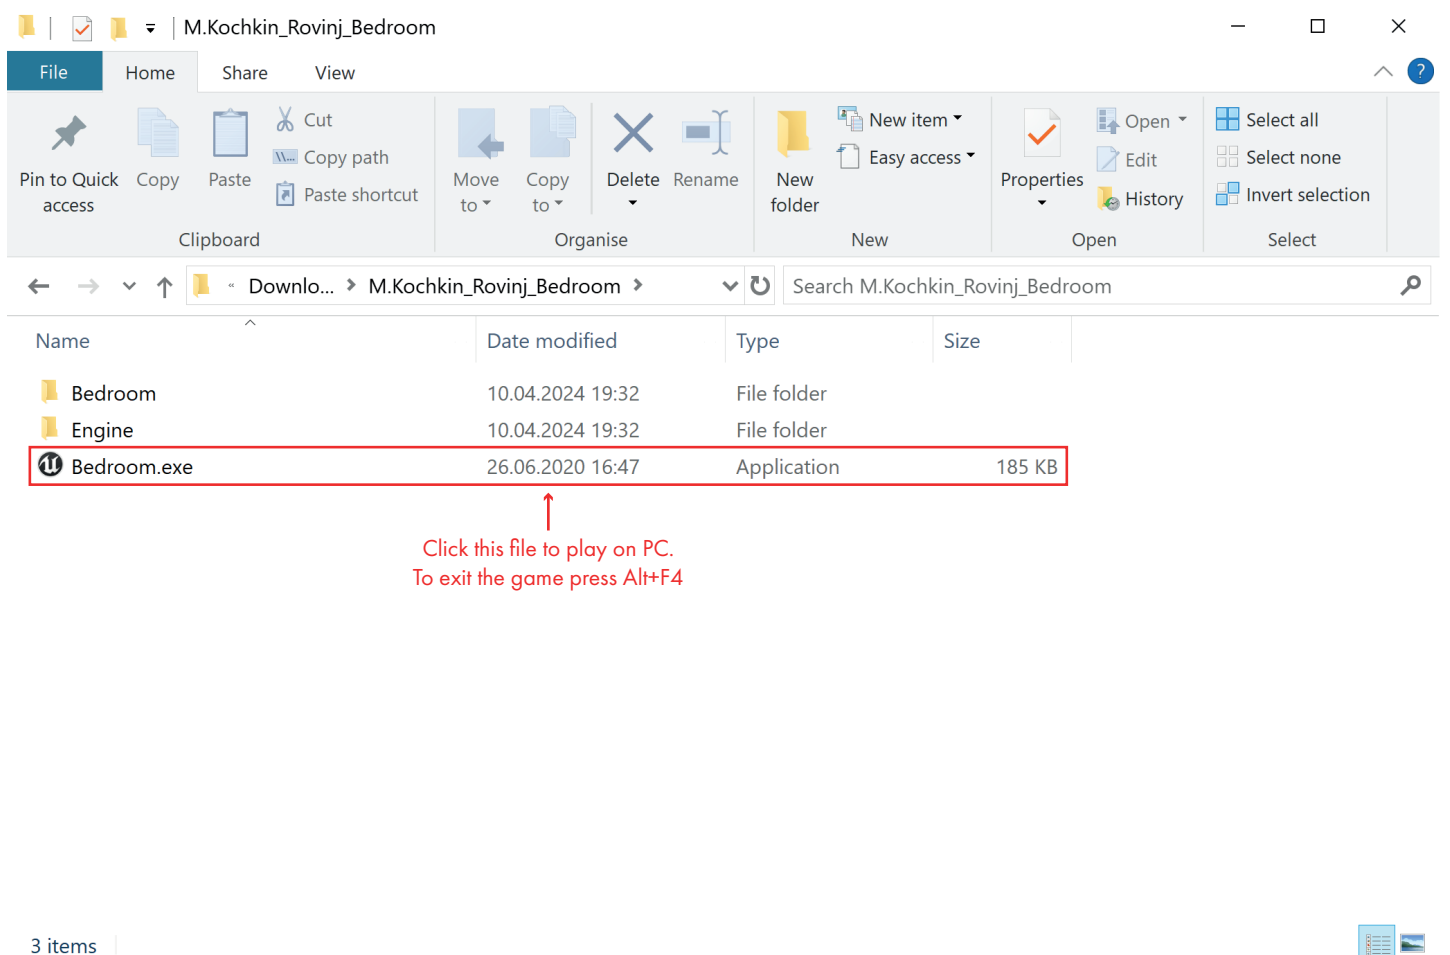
M.Kochkin_Rovinj_Bedroom

File Home Share View

Pin to Quick access
Copy
Paste
Cut
Copy path
Paste shortcut
Clipboard

Move to
Copy to
Delete
Rename
Organise

New folder
New item
Easy access
New

Properties
Open
Edit
History
Open

Select all
Select none
Invert selection
Select

Downlo... › M.Kochkin_Rovinj_Bedroom ›

Search M.Kochkin_Rovinj_Bedroom

| Name | Date modified | Type | Size |
|---|---|---|---|
| Bedroom | 10.04.2024 19:32 | File folder | |
| Engine | 10.04.2024 19:32 | File folder | |
| Bedroom.exe | 26.06.2020 16:47 | Application | 185 KB |

Click this file to play on PC.
To exit the game press Alt+F4

3 items